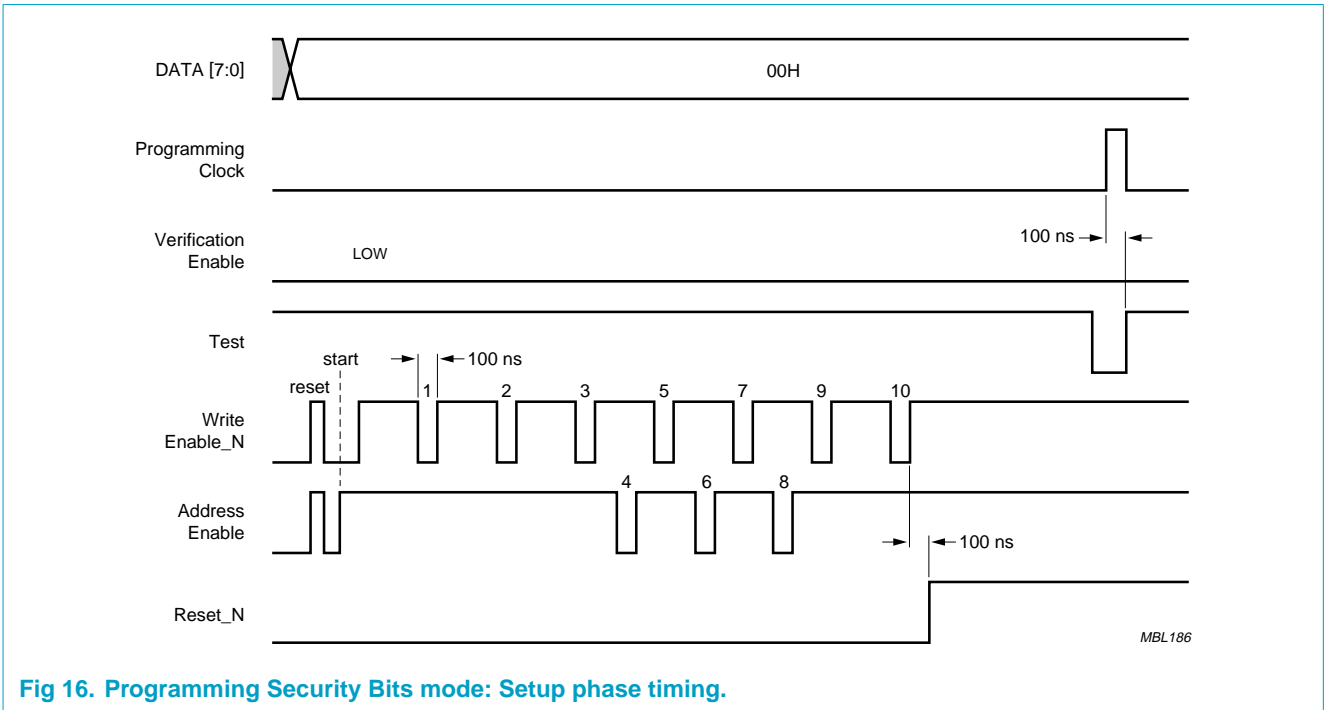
DATA [7:0]

00H

Programming Clock

Verification Enable

LOW

100 ns

Test

start

100 ns

reset

1

2

3

5

7

9

10

Write Enable_N

Address Enable

4

6

8

100 ns

Reset_N

MBL186

Fig 16. Programming Security Bits mode: Setup phase timing.